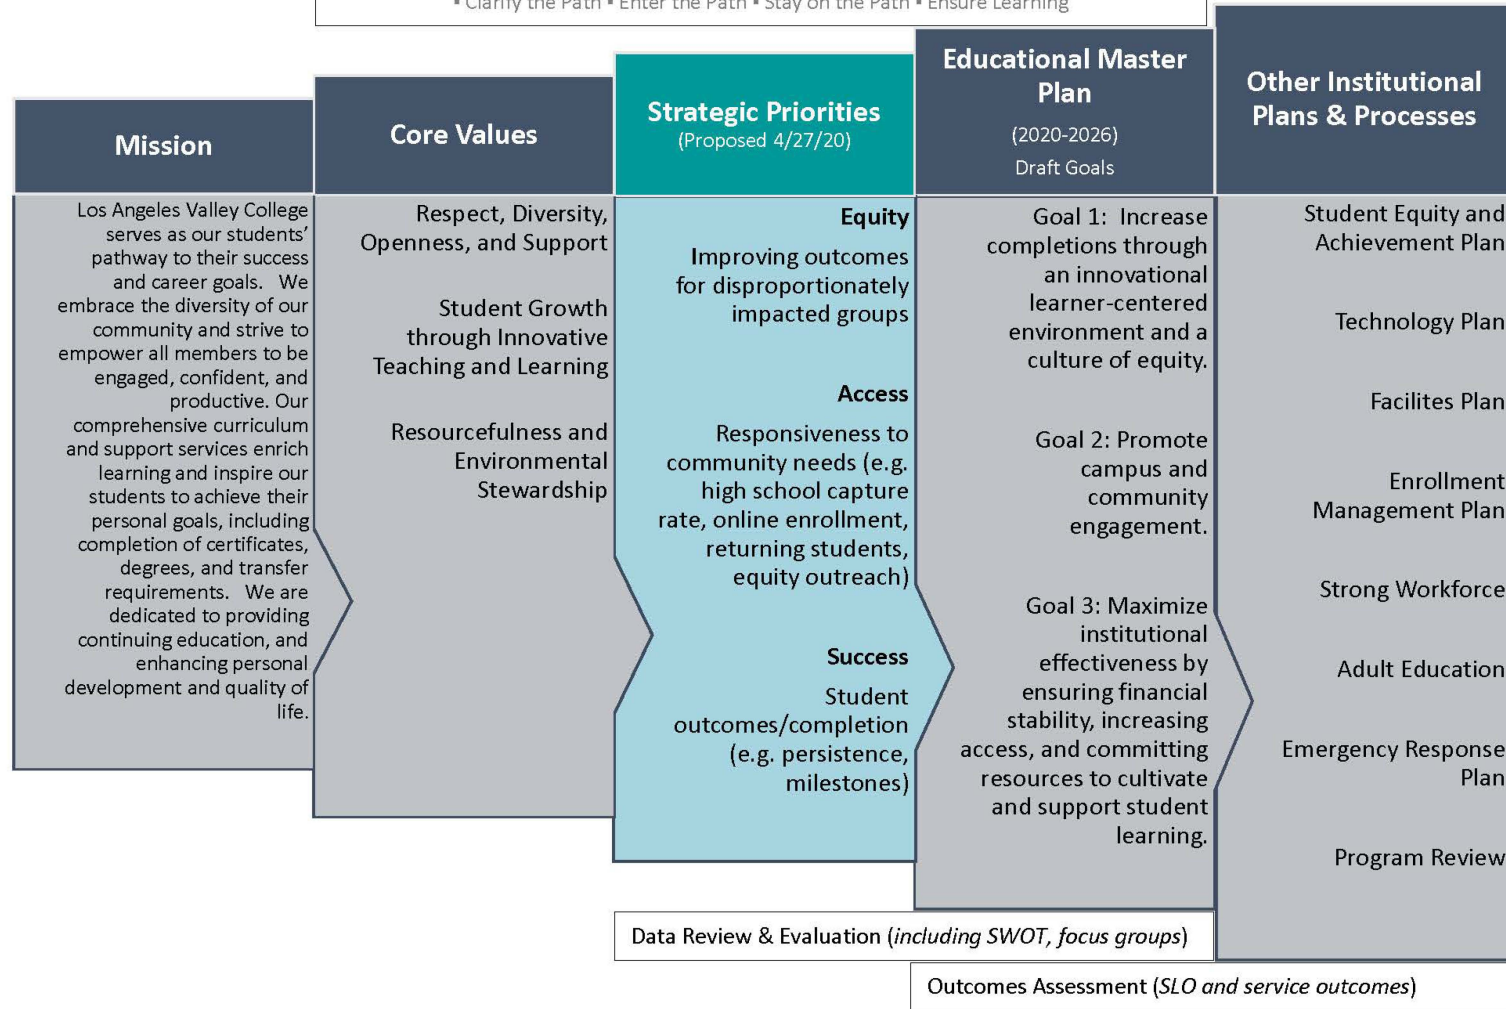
• Clarify the Path • Enter the Path • Stay on the Path • Ensure Learning

Mission

Los Angeles Valley College serves as our students' pathway to their success and career goals. We embrace the diversity of our community and strive to empower all members to be engaged, confident, and productive. Our comprehensive curriculum and support services enrich learning and inspire our students to achieve their personal goals, including completion of certificates, degrees, and transfer requirements. We are dedicated to providing continuing education, and enhancing personal development and quality of life.

Core Values

Respect, Diversity, Openness, and Support

Student Growth through Innovative Teaching and Learning

Resourcefulness and Environmental Stewardship

Strategic Priorities
(Proposed 4/27/20)

Equity

Improving outcomes for disproportionately impacted groups

Access

Responsiveness to community needs (e.g. high school capture rate, online enrollment, returning students, equity outreach)

Success

Student outcomes/completion (e.g. persistence, milestones)

Educational Master Plan
(2020-2026)
Draft Goals

Goal 1: Increase completions through an innovational learner-centered environment and a culture of equity.

Goal 2: Promote campus and community engagement.

Goal 3: Maximize institutional effectiveness by ensuring financial stability, increasing access, and committing resources to cultivate and support student learning.

Other Institutional Plans & Processes

Student Equity and Achievement Plan

Technology Plan

Facilites Plan

Enrollment Management Plan

Strong Workforce

Adult Education

Emergency Response Plan

Program Review

Data Review & Evaluation (*including SWOT, focus groups*)

Outcomes Assessment (*SLO and service outcomes*)